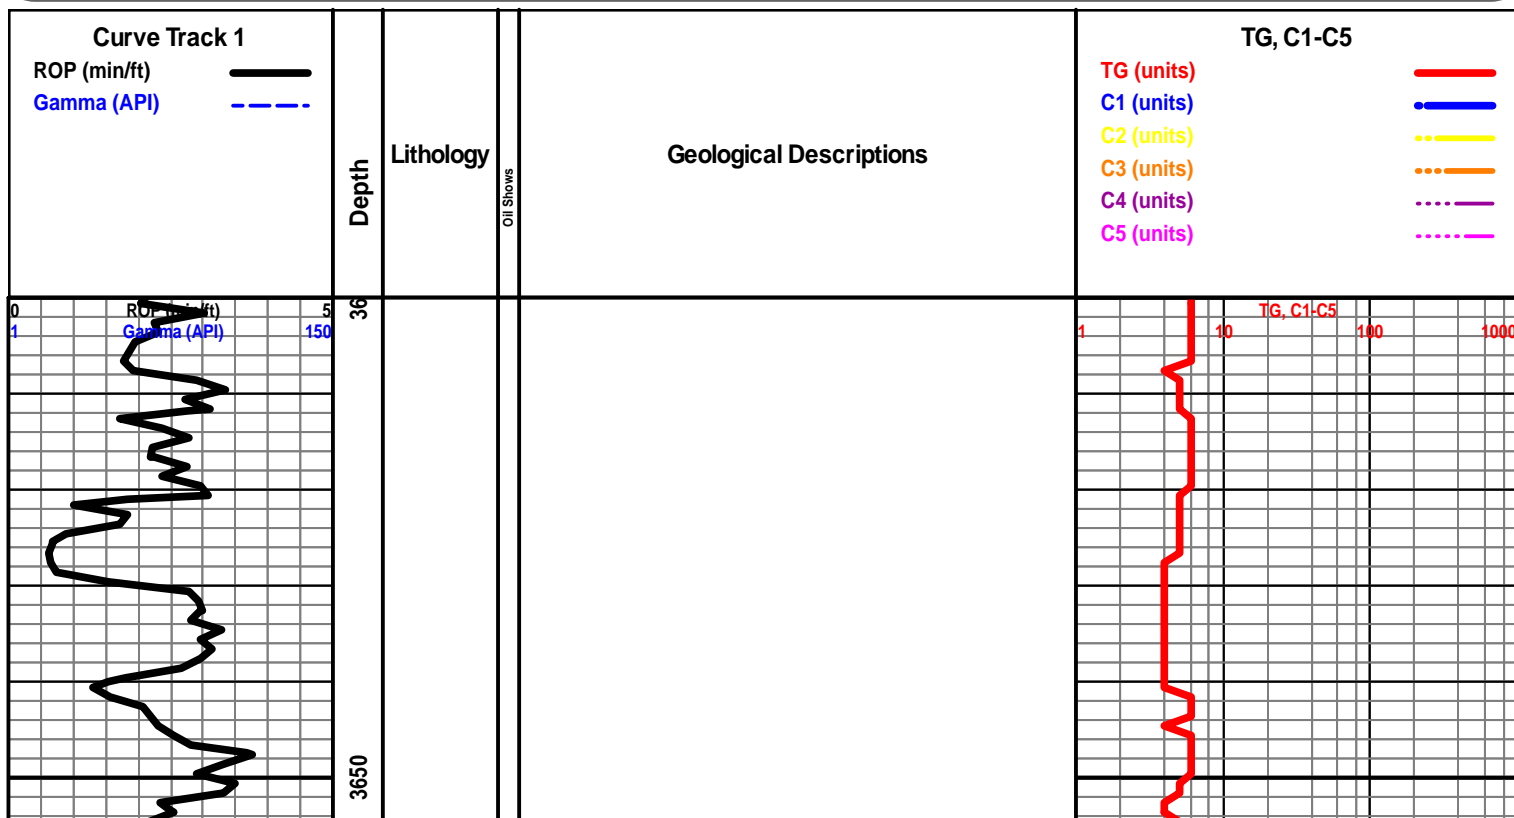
Curve Track 1
ROP (min/ft)
Gamma (API)

Depth

Lithology

Oil Shows

Geological Descriptions

TG, C1-C5
TG (units)
C1 (units)
C2 (units)
C3 (units)
C4 (units)
C5 (units)

0 ROP (min/ft) 5
1 Gamma (API) 150

36

TG, C1-C5
1 10 100 1000

3650